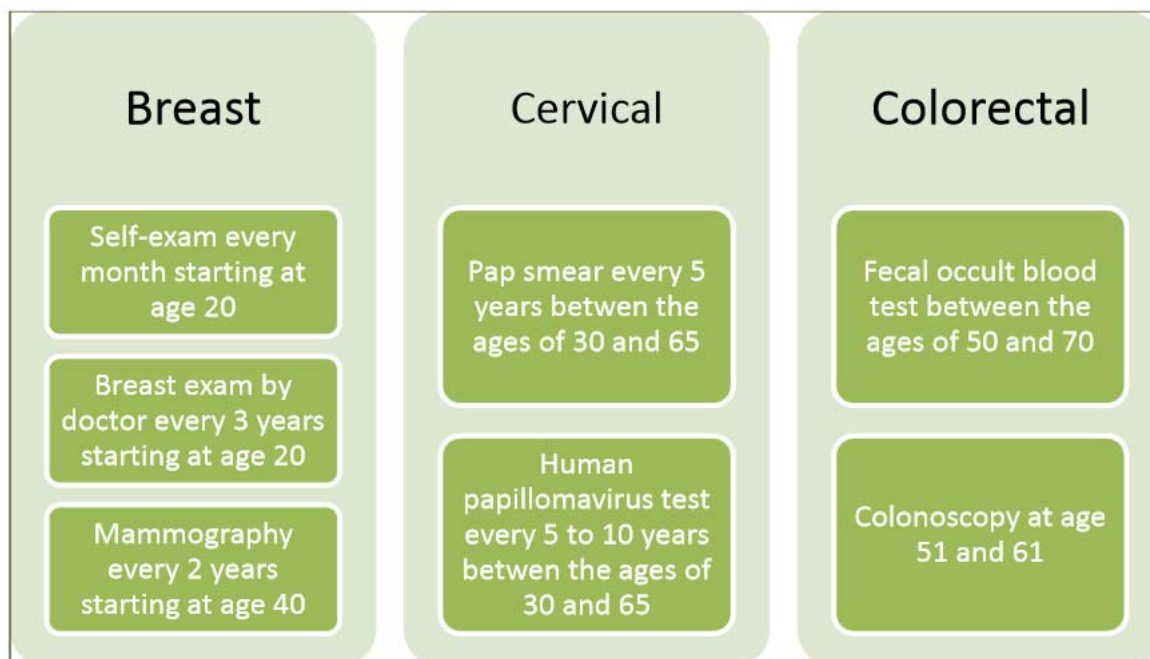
Breast

Self-exam every month starting at age 20

Breast exam by doctor every 3 years starting at age 20

Mammography every 2 years starting at age 40

Cervical

Pap smear every 5 years betwen the ages of 30 and 65

Human papillomavirus test every 5 to 10 years betwen the ages of 30 and 65

Colorectal

Fecal occult blood test between the ages of 50 and 70

Colonoscopy at age 51 and 61